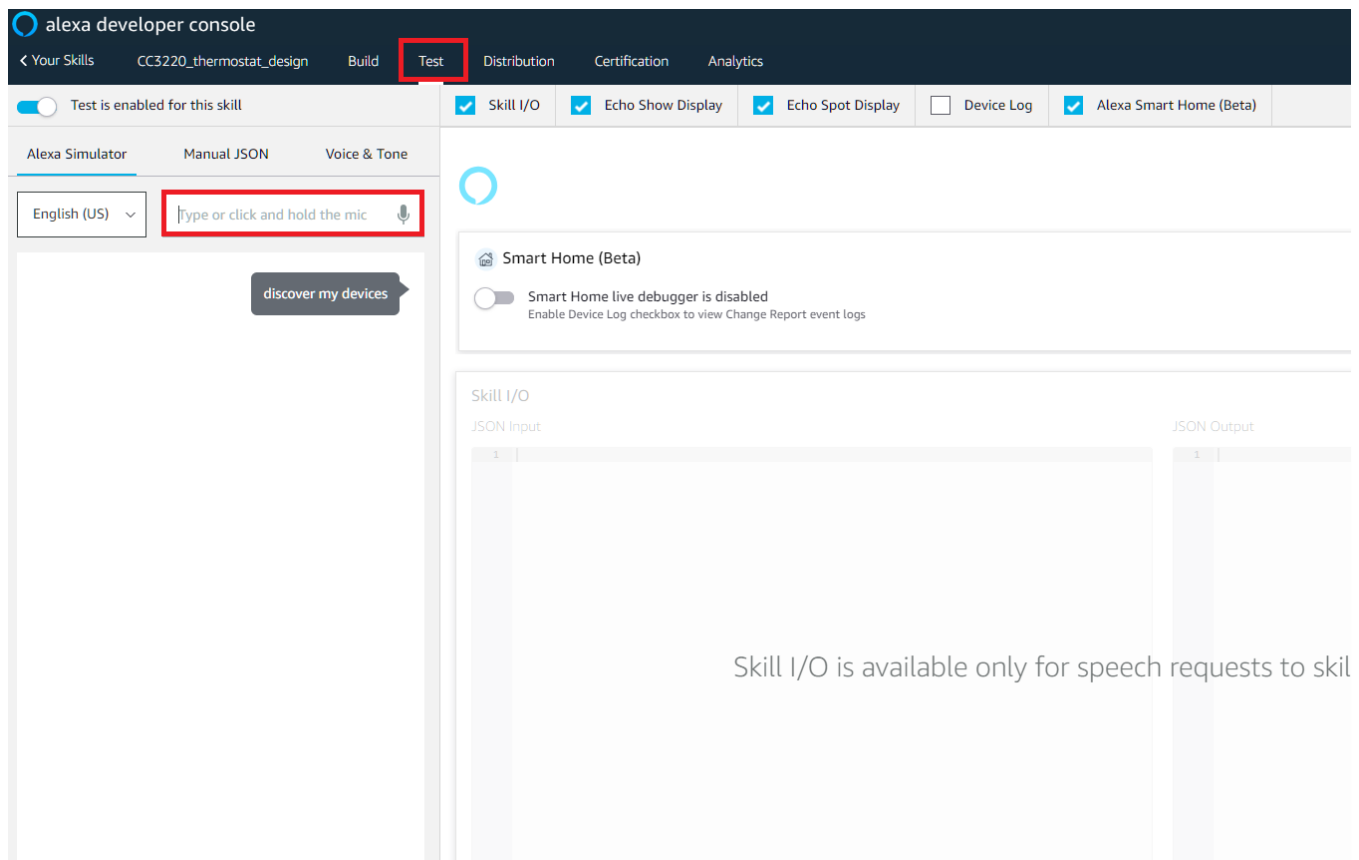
alexa developer console

< Your Skills CC3220_thermostat_design Build Test Distribution Certification Analytics

Test is enabled for this skill

Skill I/O Echo Show Display Echo Spot Display Device Log Alexa Smart Home (Beta)

Alexa Simulator Manual JSON Voice & Tone

English (US)

Type or click and hold the mic

discover my devices

Smart Home (Beta)

Smart Home live debugger is disabled
Enable Device Log checkbox to view Change Report event logs

Skill I/O

JSON Input

1

JSON Output

1

Skill I/O is available only for speech requests to skil